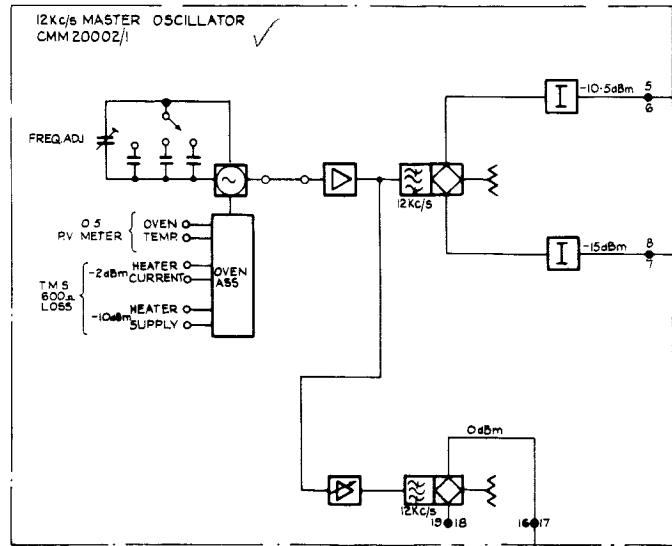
12Kc/s MASTER OSCILLATOR
CMM 20002/1

FREQ. ADJ

0.5
P.V METER
OVEN
TEMP.

T.M.S
600Ω
LOSS
-2dBm
HEATER
CURRENT
-10dBm
HEATER
SUPPLY

OVEN
ASS

12Kc/s

-10.5dBm
5
6

-15dBm
8
7

0dBm

12Kc/s
15
18
16
17